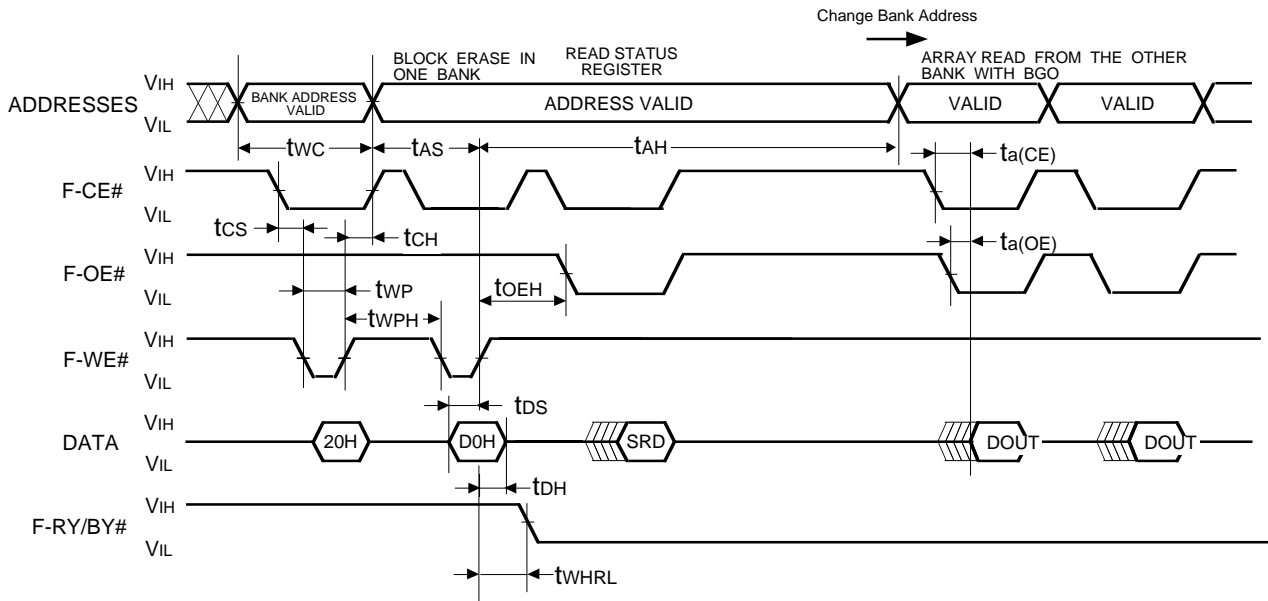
Change Bank Address

BLOCK ERASE IN ONE BANK

READ STATUS REGISTER

ARRAY READ FROM THE OTHER BANK WITH BGO

ADDRESSES

VIH

VIL

BANK ADDRESS VALID

ADDRESS VALID

VALID

VALID

tWC

tAS

tAH

ta(CE)

F-CE#

VIH

VIL

tCS

tCH

ta(OE)

F-OE#

VIH

VIL

tWP

tOEH

tWPH

F-WE#

VIH

VIL

tDS

DATA

VIH

VIL

20H

D0H

SRD

DOUT

DOUT

tDH

F-RY/BY#

VIH

VIL

tWHRL